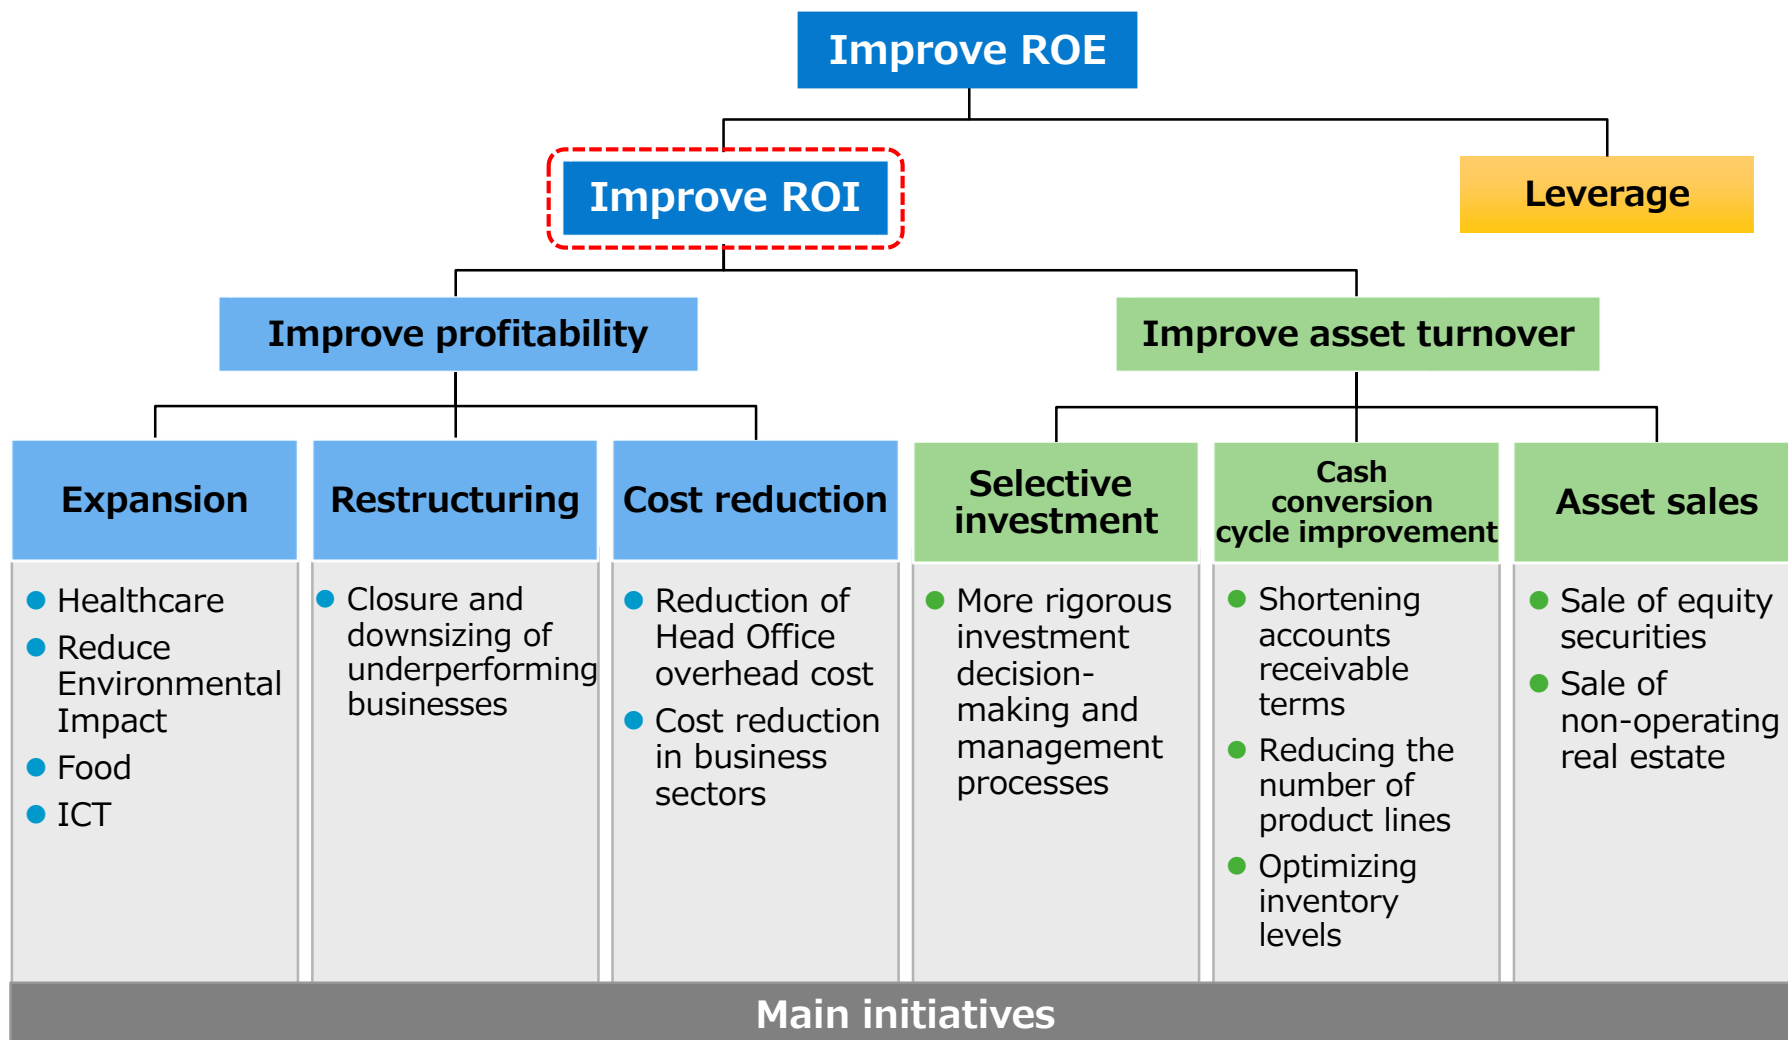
Improve ROE

Improve ROI

Leverage

Improve profitability

Improve asset turnover

Expansion

- Healthcare
- Reduce Environmental Impact
- Food
- ICT

Restructuring

- Closure and downsizing of underperforming businesses

Cost reduction

- Reduction of Head Office overhead cost
- Cost reduction in business sectors

Selective investment

- More rigorous investment decision-making and management processes

Cash conversion cycle improvement

- Shortening accounts receivable terms
- Reducing the number of product lines
- Optimizing inventory levels

Asset sales

- Sale of equity securities
- Sale of non-operating real estate

Main initiatives